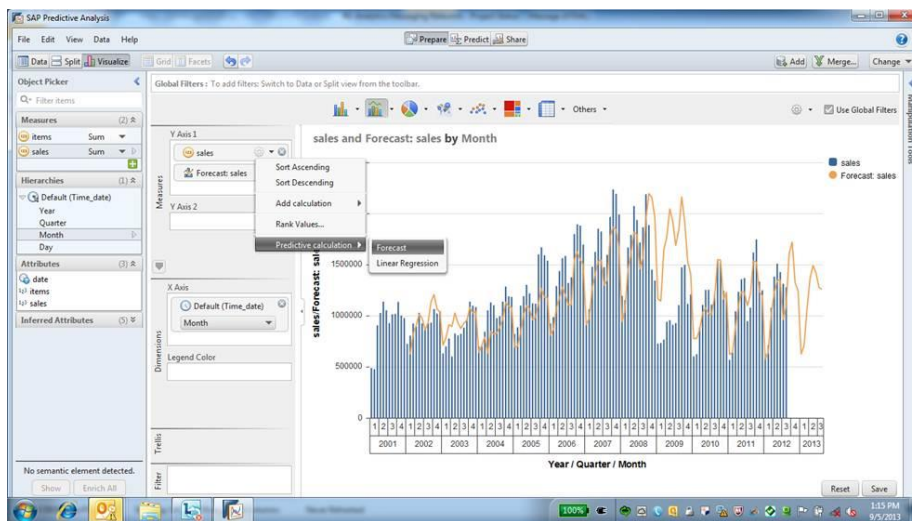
SAP Predictive Analysis

File Edit View Data Help

Prepare Predict Share

Data Split Visualize Grid Facets

Add Merge... Change

Object Picker

Filter items

Measures (2)

items Sum

sales Sum

Hierarchies (1)

Default (Time_date)
Year
Quarter
Month
Day

Attributes (3)

date
items
sales

Inferred Attributes (5)

No semantic element detected.

Show Enrich All

Global Filters : To add filters: Switch to Data or Split view from the toolbar.

Others

Use Global Filters

Y Axis 1

sales

Forecast: sales

Sort Ascending
Sort Descending
Add calculation
Rank Values...
Predictive calculation
Forecast
Linear Regression

Y Axis 2

Measures

X Axis

Default (Time_date)

Month

Dimensions

Legend Color

Trellis

Filter

sales and Forecast: sales by Month

sales
Forecast: sales

sales/Forecast: sales

1500000
1000000
500000
0

1 2 3 4 1 2 3 4 1 2 3 4 1 2 3 4 1 2 3 4 1 2 3 4 1 2 3 4 1 2 3 4 1 2 3 4 1 2 3 4 1 2 3 4 1 2 3 4 1 2 3

2001 2002 2003 2004 2005 2006 2007 2008 2009 2010 2011 2012 2013

Year / Quarter / Month

Reset Save

100%

1:15 PM
9/5/2013